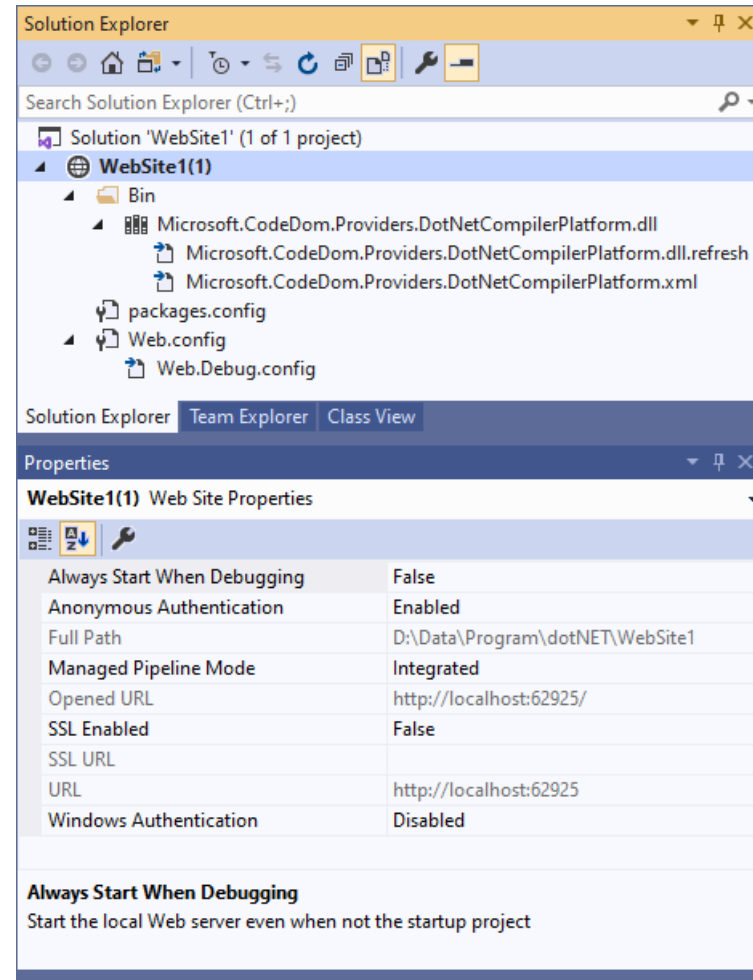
Solution Explorer

Search Solution Explorer (Ctrl+;)

Solution 'WebSite1' (1 of 1 project)
WebSite1(1)
Bin
Microsoft.CodeDom.Providers.DotNetCompilerPlatform.dll
Microsoft.CodeDom.Providers.DotNetCompilerPlatform.dll.refresh
Microsoft.CodeDom.Providers.DotNetCompilerPlatform.xml
packages.config
Web.config
Web.Debug.config

Solution Explorer | Team Explorer | Class View

Properties

WebSite1(1) Web Site Properties

| | |
|---|---|
| Always Start When Debugging | False |
| Anonymous Authentication | Enabled |
| Full Path | D:\Data\Program\dotNET\WebSite1 |
| Managed Pipeline Mode | Integrated |
| Opened URL | http://localhost:62925/ |
| SSL Enabled | False |
| SSL URL | |
| URL | http://localhost:62925 |
| Windows Authentication | Disabled |

Always Start When Debugging
Start the local Web server even when not the startup project